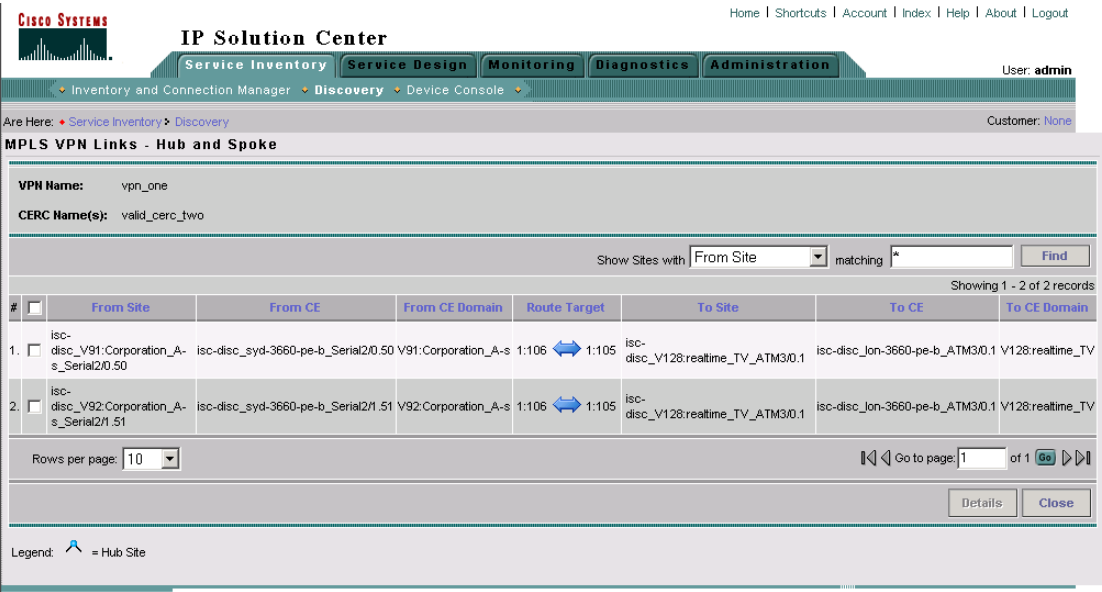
Cisco Systems

IP Solution Center

Home | Shortcuts | Account | Index | Help | About | Logout

Service Inventory | Service Design | Monitoring | Diagnostics | Administration

User: admin

Inventory and Connection Manager • Discovery • Device Console

Are Here: • Service Inventory > Discovery

Customer: None

MPLS VPN Links - Hub and Spoke

VPN Name: vpn_one

CERC Name(s): valid_cerc_two

Show Sites with From Site matching * Find

Showing 1 - 2 of 2 records

| # | | From Site | From CE | From CE Domain | Route Target | To Site | To CE | To CE Domain |
|---|---|---|---|---|---|---|---|---|
| 1. | | isc-disc_V91:Corporation_A-s_Serial2/0.50 | isc-disc_syd-3660-pe-b_Serial2/0.50 | V91:Corporation_A-s | 1:106 1:105 | isc-disc_V128:realtime_TV_ATM3/0.1 | isc-disc_lon-3660-pe-b_ATM3/0.1 | V128:realtime_TV |
| 2. | | isc-disc_V92:Corporation_A-s_Serial2/1.51 | isc-disc_syd-3660-pe-b_Serial2/1.51 | V92:Corporation_A-s | 1:106 1:105 | isc-disc_V128:realtime_TV_ATM3/0.1 | isc-disc_lon-3660-pe-b_ATM3/0.1 | V128:realtime_TV |

Rows per page: 10

Go to page: 1 of 1 Go

Details Close

Legend: = Hub Site